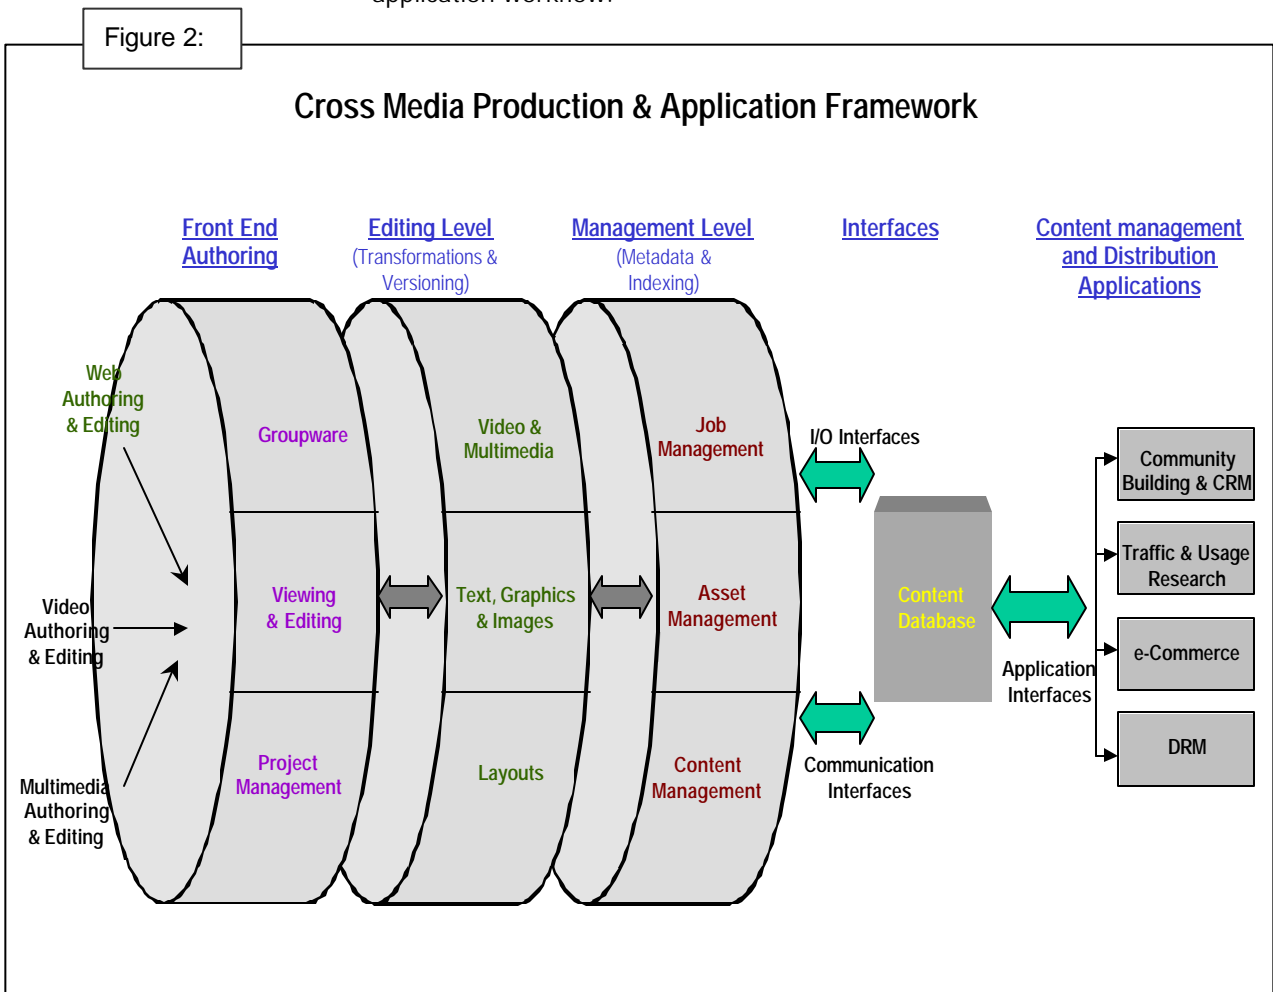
Figure 2:

Cross Media Production & Application Framework

Front End Authoring

Editing Level
(Transformations & Versioning)

Management Level
(Metadata & Indexing)

Interfaces

Content management and Distribution Applications

Web Authoring & Editing

Video Authoring & Editing

Multimedia Authoring & Editing

Groupware

Viewing & Editing

Project Management

Video & Multimedia

Text, Graphics & Images

Layouts

Job Management

Asset Management

Content Management

I/O Interfaces

Communication Interfaces

Content Database

Application Interfaces

Community Building & CRM

Traffic & Usage Research

e-Commerce

DRM